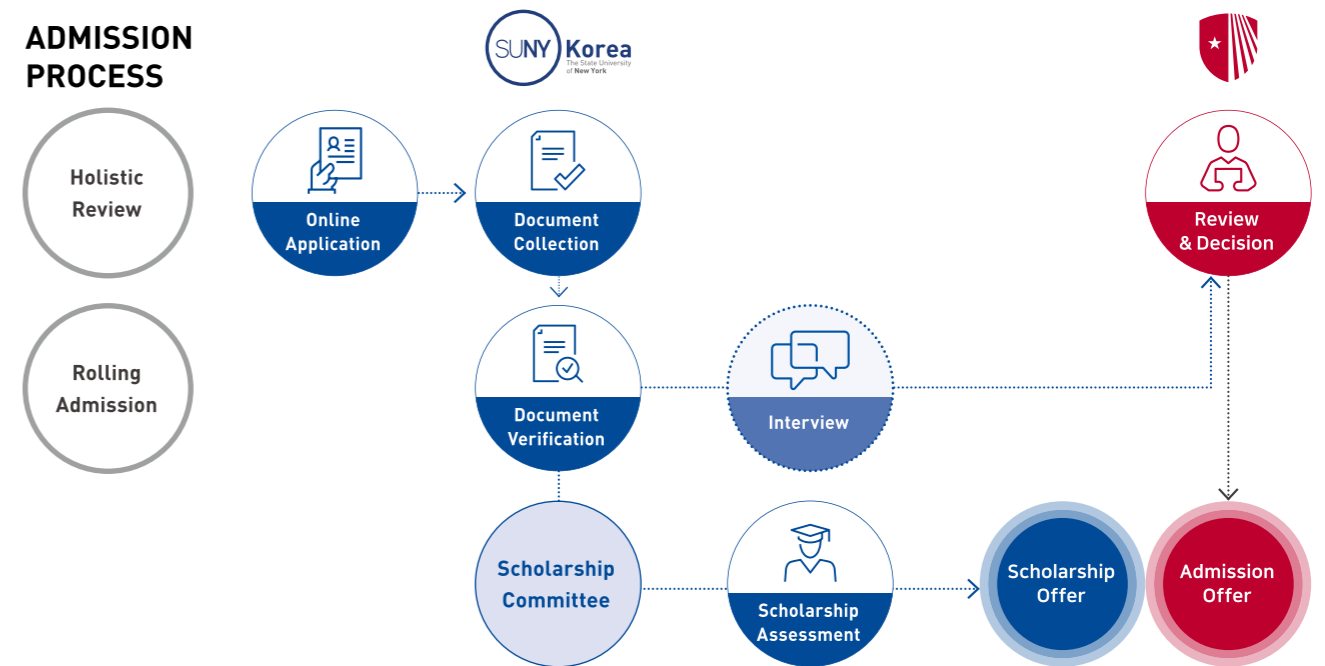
ADMISSION PROCESS

Holistic Review

Rolling Admission

SUNY Korea
The State University of New York

Online Application

Document Collection

Document Verification

Interview

Review & Decision

Scholarship Committee

Scholarship Assessment

Scholarship Offer

Admission Offer